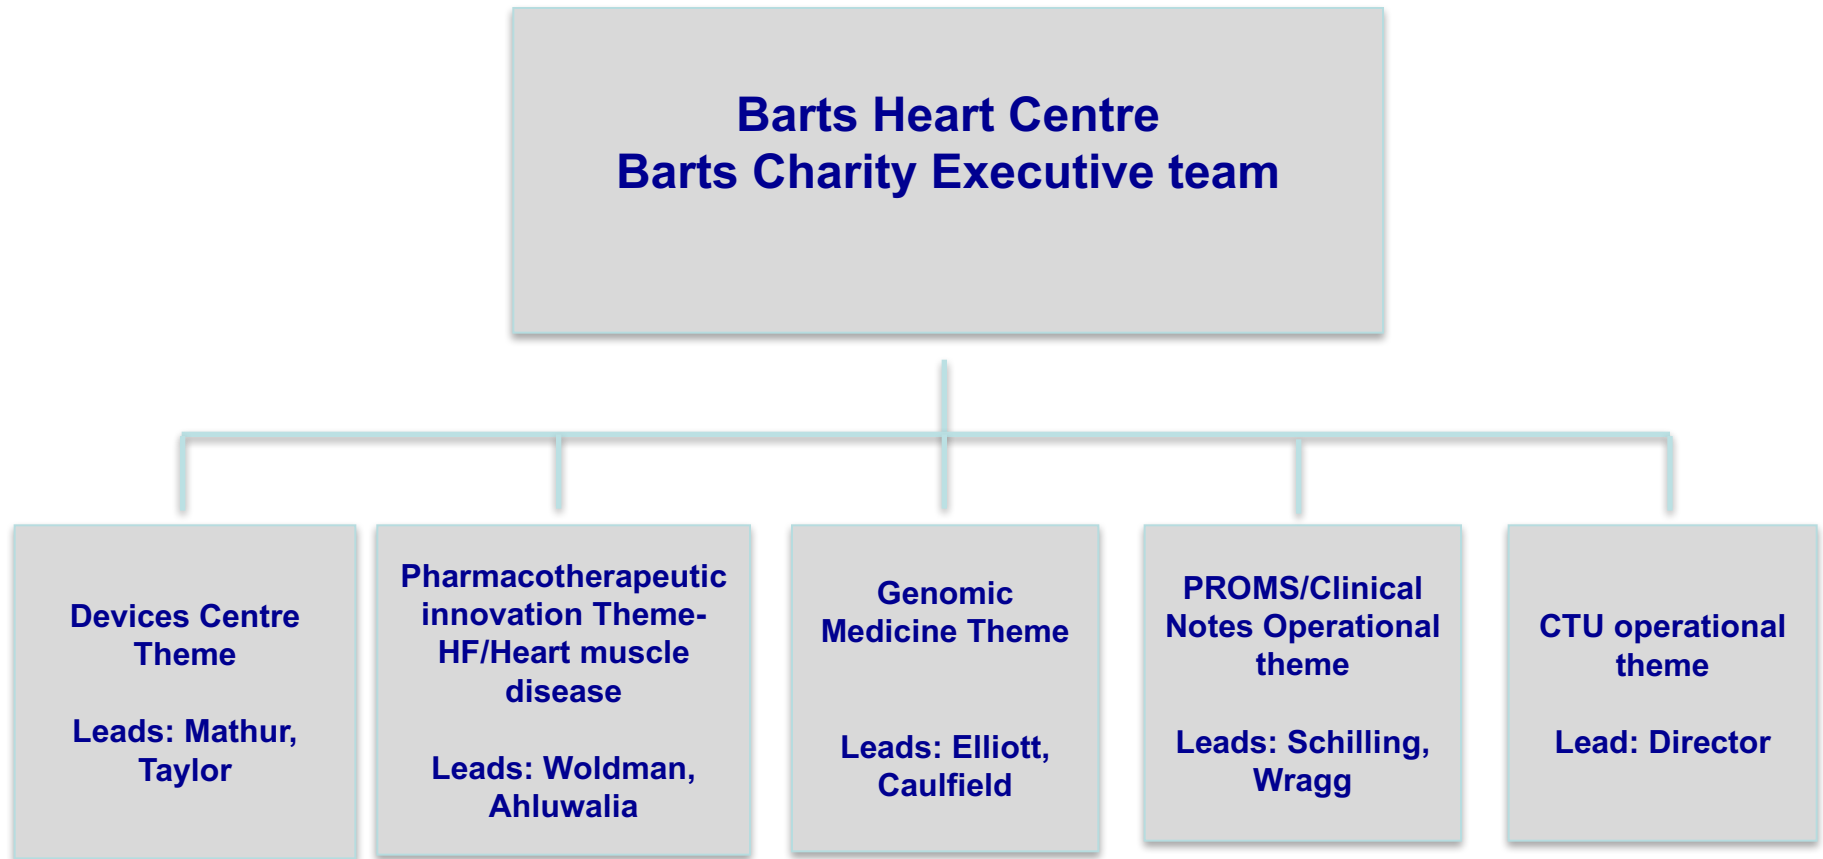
Barts Heart Centre
Barts Charity Executive team

Devices Centre Theme

Leads: Mathur, Taylor

Pharmacotherapeutic innovation Theme-HF/Heart muscle disease

Leads: Woldman, Ahluwalia

Genomic Medicine Theme

Leads: Elliott, Caulfield

PROMS/Clinical Notes Operational theme

Leads: Schilling, Wragg

CTU operational theme

Lead: Director